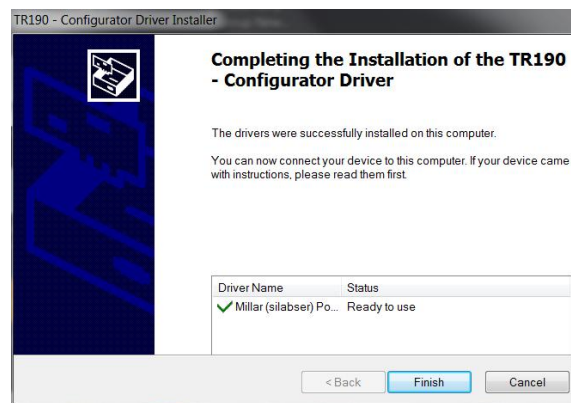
TR190 - Configurator Driver Installer

Completing the Installation of the TR190 - Configurator Driver

The drivers were successfully installed on this computer.

You can now connect your device to this computer. If your device came with instructions, please read them first.

| Driver Name | Status |
|---|---|
| ✓ Millar (silabser) Po... | Ready to use |

< Back Finish Cancel